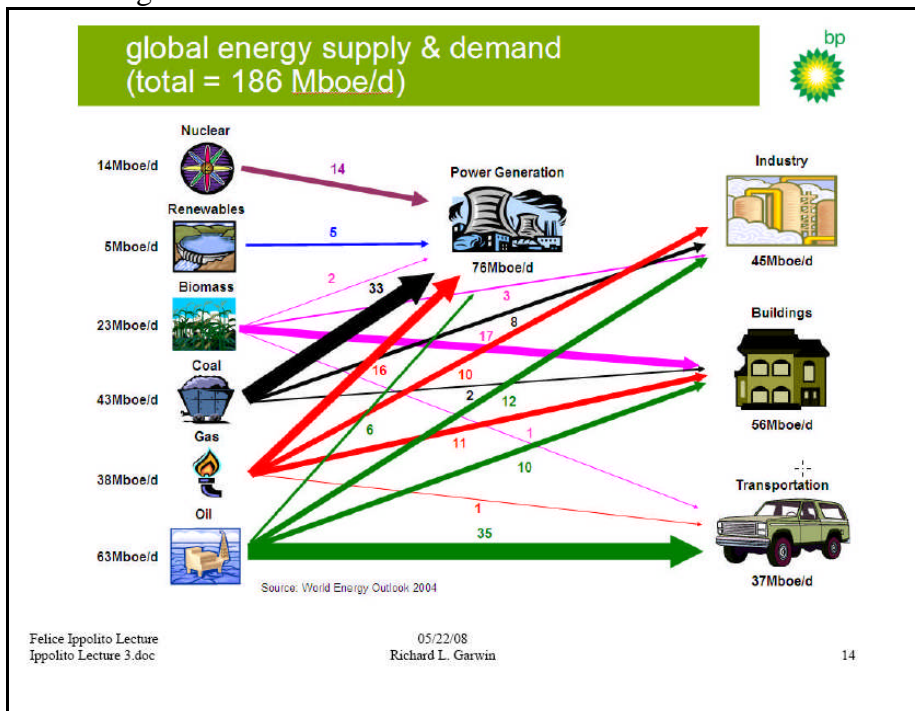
global energy supply & demand
(total = 186 Mboe/d)

bp

Nuclear
14Mboe/d
Renewables
5Mboe/d
Biomass
23Mboe/d
Coal
43Mboe/d
Gas
38Mboe/d
Oil
63Mboe/d

14
5
2
33
3
8
17
16
10
2
12
6
11
1
10
1
35

Power Generation
76Mboe/d

Industry
45Mboe/d

Buildings
56Mboe/d

Transportation
37Mboe/d

Source: World Energy Outlook 2004

Felice Ippolito Lecture
Ippolito Lecture 3.doc

05/22/08
Richard L. Garwin

14